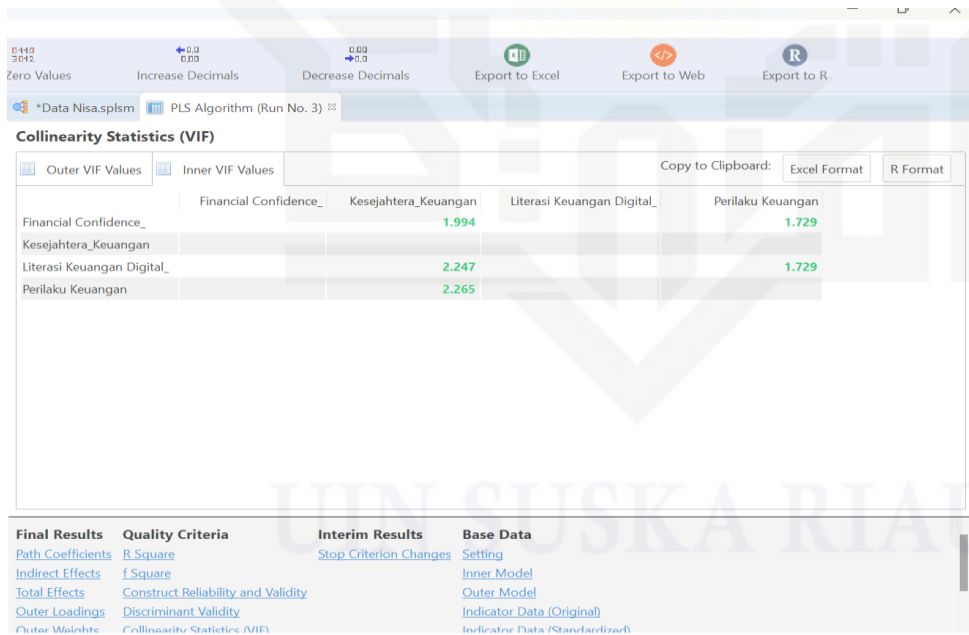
Zero Values Increase Decimals Decrease Decimals Export to Excel Export to Web Export to R

*Data Nisa.splsm PLS Algorithm (Run No. 3)

Collinearity Statistics (VIF)

Outer VIF Values Inner VIF Values Copy to Clipboard: Excel Format R Format

| | Financial Confidence_ | Kesejahtera_Keuangan | Literasi Keuangan Digital_ | Perilaku Keuangan |
|---|---|---|---|---|
| Financial Confidence_ | | 1.994 | | 1.729 |
| Kesejahtera_Keuangan | | | | |
| Literasi Keuangan Digital_ | | 2.247 | | 1.729 |
| Perilaku Keuangan | | 2.265 | | |

UIN SUSKA RIAU

Final Results
Path Coefficients
Indirect Effects
Total Effects
Outer Loadings
Outer Weights

Quality Criteria
R Square
f Square
Construct Reliability and Validity
Discriminant Validity
Collinearity Statistics (VIF)

Interim Results
Stop Criterion Changes

Base Data
Setting
Inner Model
Outer Model
Indicator Data (Original)
Indicator Data (Standardized)